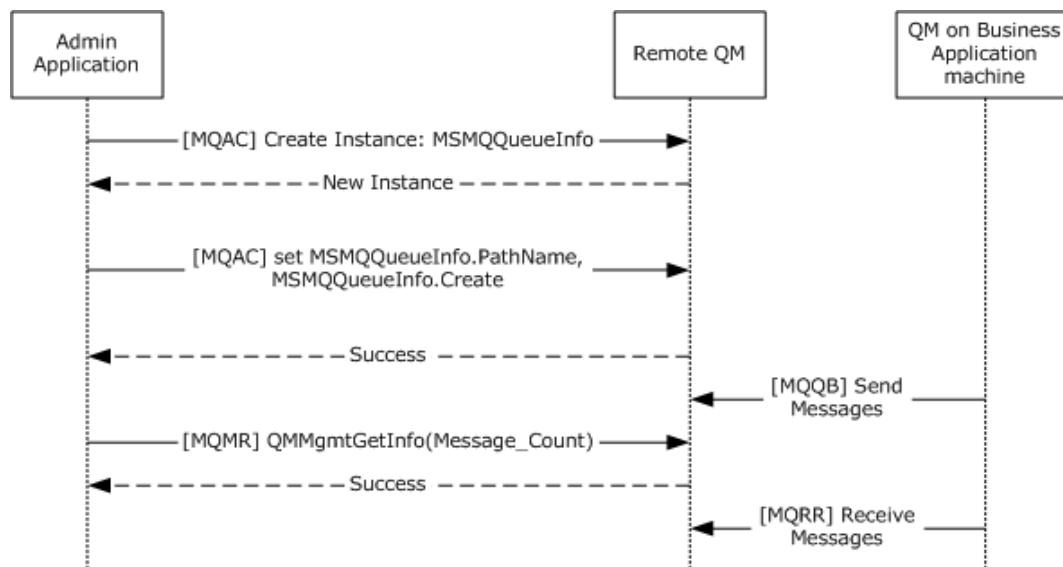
Admin Application

Remote QM

QM on Business Application machine

[MQAC] Create Instance: MSMQQueueInfo

New Instance

[MQAC] set MSMQQueueInfo.PathName, MSMQQueueInfo.Create

Success

[MQQB] Send Messages

[MQMR] QMMgmtGetInfo(Message_Count)

Success

[MQRR] Receive Messages